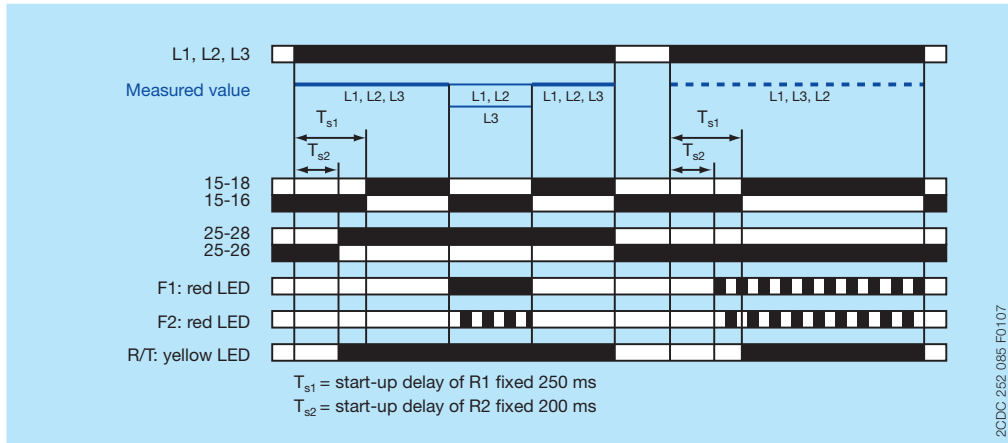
L1, L2, L3

Measured value

L1, L2, L3

L1, L2

L3

L1, L2, L3

L1, L3, L2

$T_{s1}$

$T_{s2}$

$T_{s1}$

$T_{s2}$

15-18

15-16

25-28

25-26

F1: red LED

F2: red LED

R/T: yellow LED

$T_{s1}$ = start-up delay of R1 fixed 250 ms

$T_{s2}$ = start-up delay of R2 fixed 200 ms

2CDC 252 085 F0107